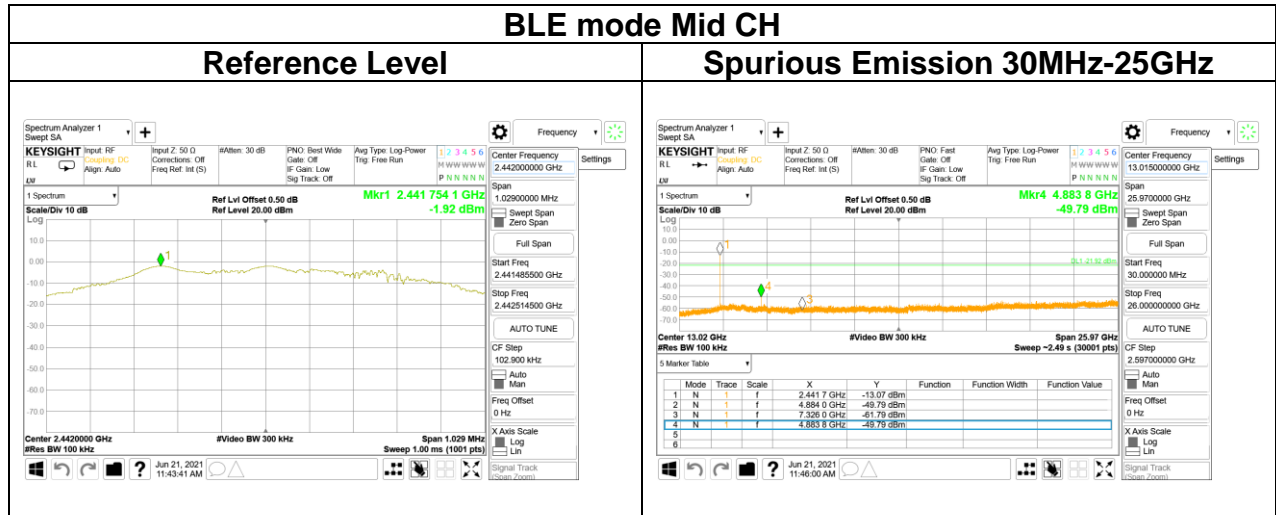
BLE mode Mid CH

| Reference Level | Spurious Emission 30MHz-25GHz |
|---|---|

Spectrum Analyzer 1
Swept SA
Frequency
KEYSIGHT Input: RF Coupling: DC Align: Auto
RL
Input Z: 50 Ω Corrections: Off Freq Ref: Int (S)
#Atten: 30 dB
PNO: Best Wide Gate: Off IF Gain: Low Sig Track: Off
Avg Type: Log-Power Trig: Free Run
1 2 3 4 5 6
M WWWWW
P N N N N N
Center Frequency
2.442000000 GHz
Settings
1 Spectrum
Ref Lvl Offset 0.50 dB
Ref Level 20.00 dBm
Mkr1 2.441 754 1 GHz
-1.92 dBm
Scale/Div 10 dB
Log
10.0
0.00
-10.0
-20.0
-30.0
-40.0
-50.0
-60.0
-70.0
1
Span
1.02900000 MHz
Swept Span
Zero Span
Full Span
Start Freq
2.441485500 GHz
Stop Freq
2.442514500 GHz
AUTO TUNE
CF Step
102.900 kHz
Auto
Man
Freq Offset
0 Hz
X Axis Scale
Log
Lin
Signal Track
(Span Zoom)
Center 2.4420000 GHz
#Res BW 100 kHz
#Video BW 300 kHz
Span 1.029 MHz
Sweep 1.00 ms (1001 pts)
Jun 21, 2021
11:43:41 AM

Spectrum Analyzer 1
Swept SA
Frequency
KEYSIGHT Input: RF Coupling: DC Align: Auto
RL
Input Z: 50 Ω Corrections: Off Freq Ref: Int (S)
#Atten: 30 dB
PNO: Fast Gate: Off IF Gain: Low Sig Track: Off
Avg Type: Log-Power Trig: Free Run
1 2 3 4 5 6
M WWWWW
P N N N N N
Center Frequency
13.015000000 GHz
Settings
1 Spectrum
Ref Lvl Offset 0.50 dB
Ref Level 20.00 dBm
Mkr4 4.883 8 GHz
-49.79 dBm
Scale/Div 10 dB
Log
10.0
0.00
-10.0
-20.0
-30.0
-40.0
-50.0
-60.0
-70.0
1
4
3
DL1 -21.92 dBm
Span
25.9700000 GHz
Swept Span
Zero Span
Full Span
Start Freq
30.000000 MHz
Stop Freq
26.000000000 GHz
AUTO TUNE
CF Step
2.597000000 GHz
Auto
Man
Freq Offset
0 Hz
X Axis Scale
Log
Lin
Signal Track
(Span Zoom)
Center 13.02 GHz
#Res BW 100 kHz
#Video BW 300 kHz
Span 25.97 GHz
Sweep ~2.49 s (30001 pts)
5 Marker Table

| | Mode | Trace | Scale | X | Y | Function | Function Width | Function Value |
|---|---|---|---|---|---|---|---|---|
| 1 | N | 1 | f | 2.441 7 GHz | -13.07 dBm | | | |
| 2 | N | 1 | f | 4.884 0 GHz | -49.79 dBm | | | |
| 3 | N | 1 | f | 7.326 0 GHz | -61.79 dBm | | | |
| 4 | N | 1 | f | 4.883 8 GHz | -49.79 dBm | | | |
| 5 | | | | | | | | |
| 6 | | | | | | | | |

Jun 21, 2021
11:46:00 AM